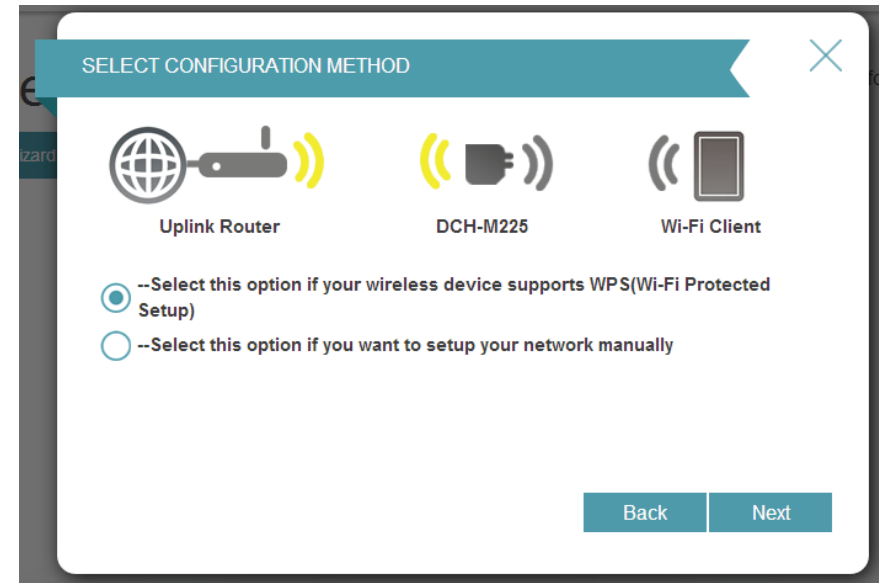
SELECT CONFIGURATION METHOD

Uplink Router

DCH-M225

Wi-Fi Client

--Select this option if your wireless device supports WPS(Wi-Fi Protected Setup)

--Select this option if you want to setup your network manually

Back

Next